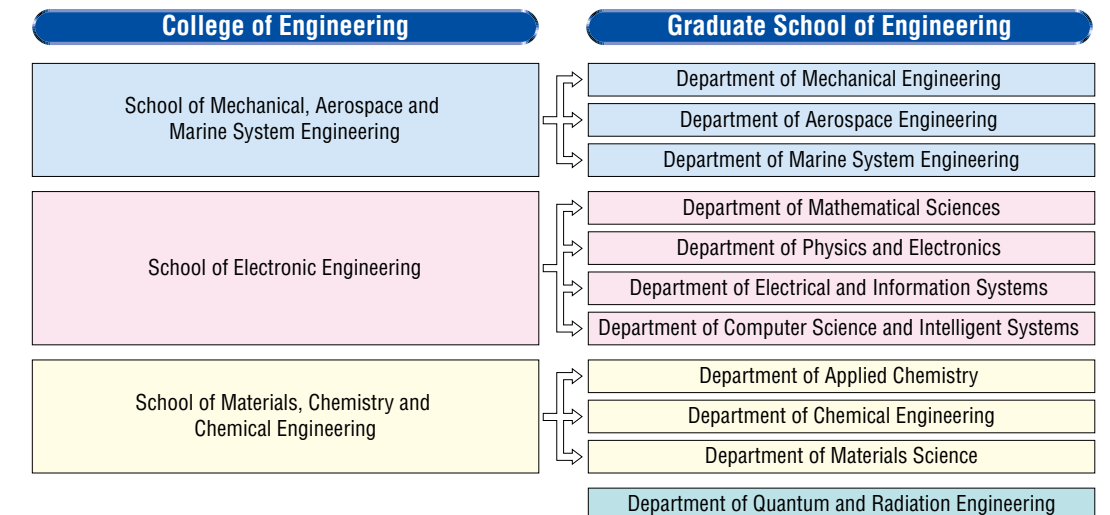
College of Engineering

Graduate School of Engineering

School of Mechanical, Aerospace and Marine System Engineering

Department of Mechanical Engineering

Department of Aerospace Engineering

Department of Marine System Engineering

School of Electronic Engineering

Department of Mathematical Sciences

Department of Physics and Electronics

Department of Electrical and Information Systems

Department of Computer Science and Intelligent Systems

School of Materials, Chemistry and Chemical Engineering

Department of Applied Chemistry

Department of Chemical Engineering

Department of Materials Science

Department of Quantum and Radiation Engineering